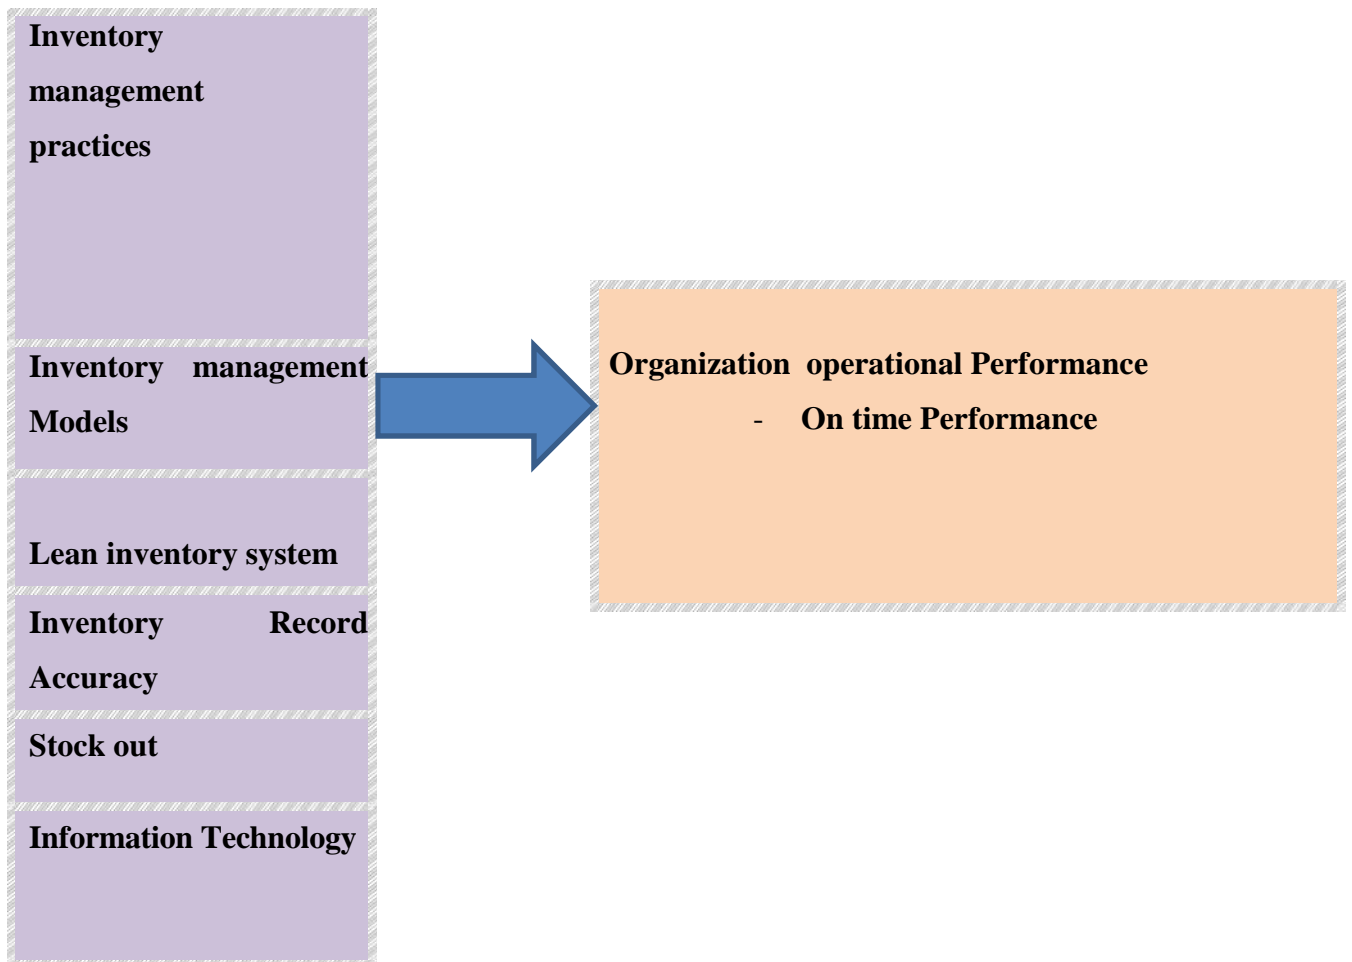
Inventory management practices

Inventory management Models

Lean inventory system

Inventory Record Accuracy

Stock out

Information Technology

Organization operational Performance

- On time Performance